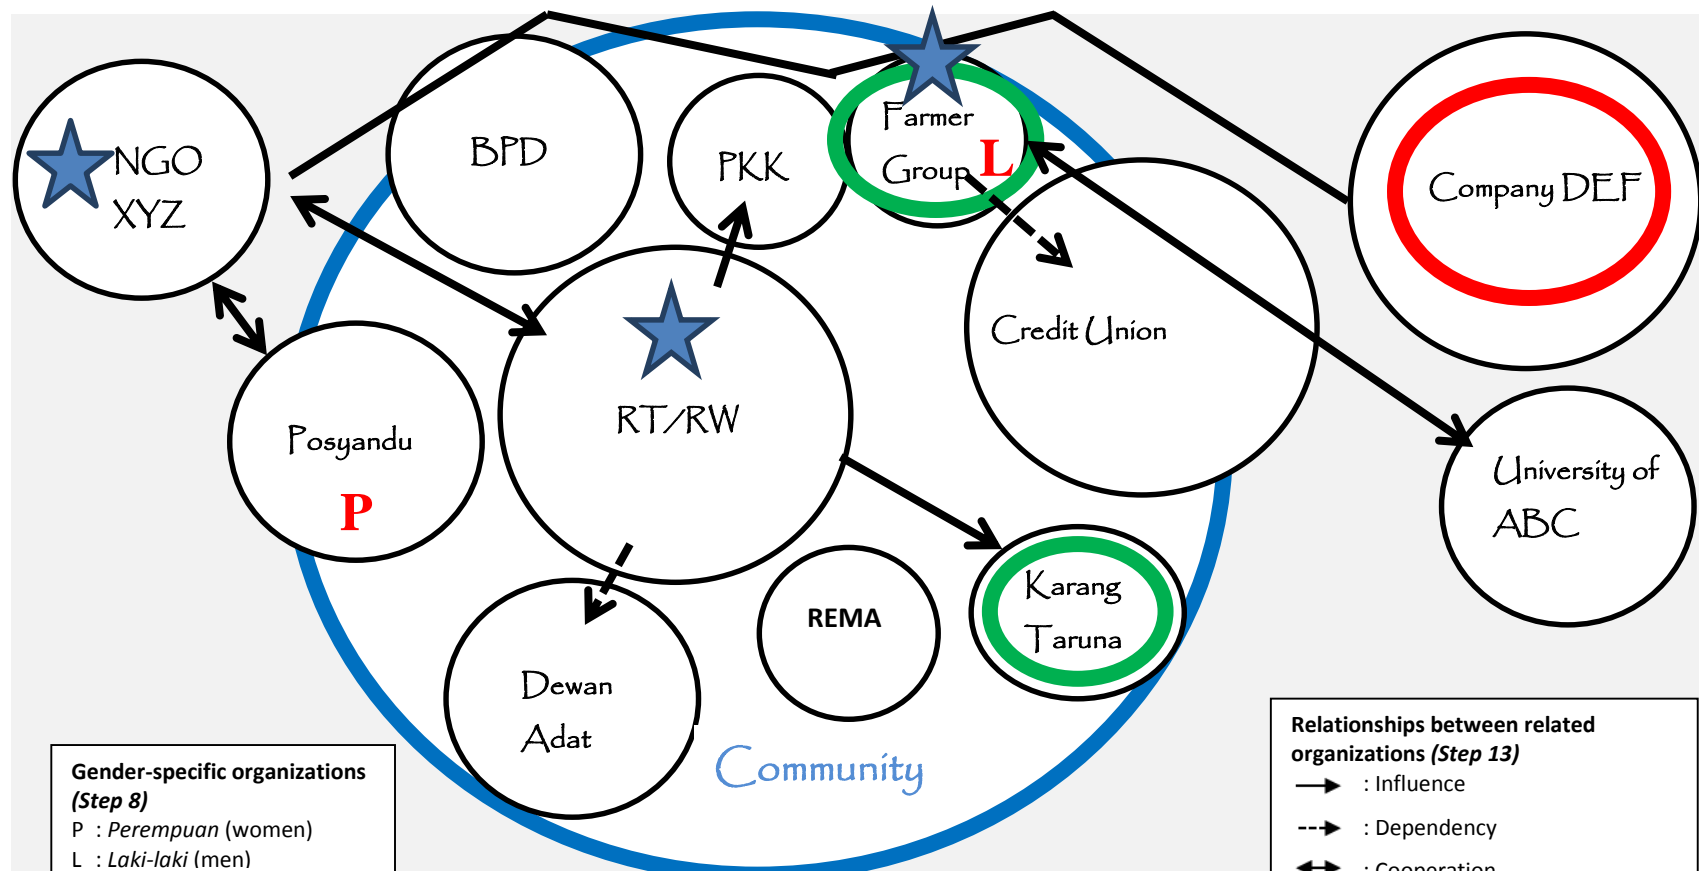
NGO XYZ

BPD

PKK

Farmer Group L

Company DEF

Credit Union

RT/RW

Posyandu

P

University of ABC

Dewan Adat

REMA

Karang Taruna

Community

Gender-specific organizations (Step 8)
P : Perempuan (women)
L : Laki-laki (men)

Relationships between related organizations (Step 13)
: Influence
: Dependency
: Cooperation